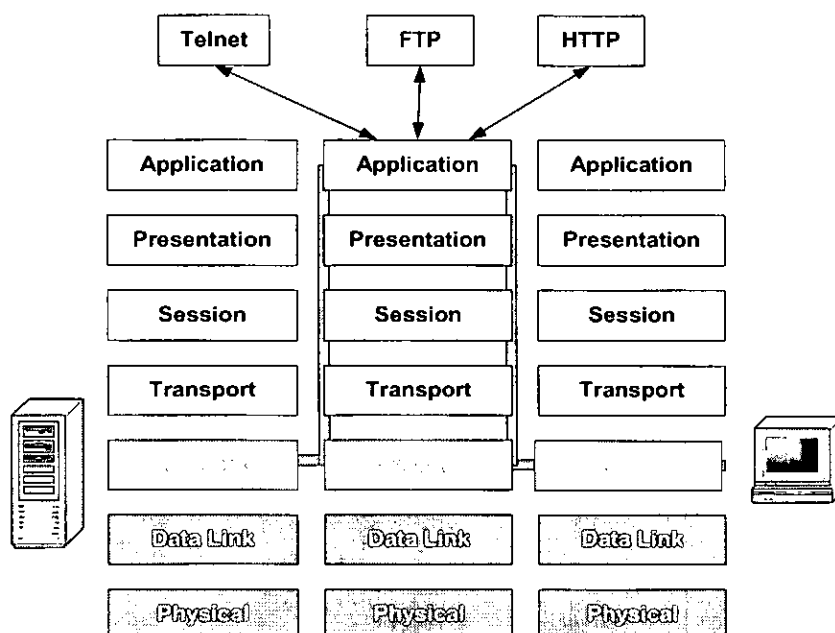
Telnet
FTP
HTTP

Application
Presentation
Session
Transport
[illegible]
Data Link
Physical

Application
Presentation
Session
Transport
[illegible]
Data Link
Physical

Application
Presentation
Session
Transport
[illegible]
Data Link
Physical